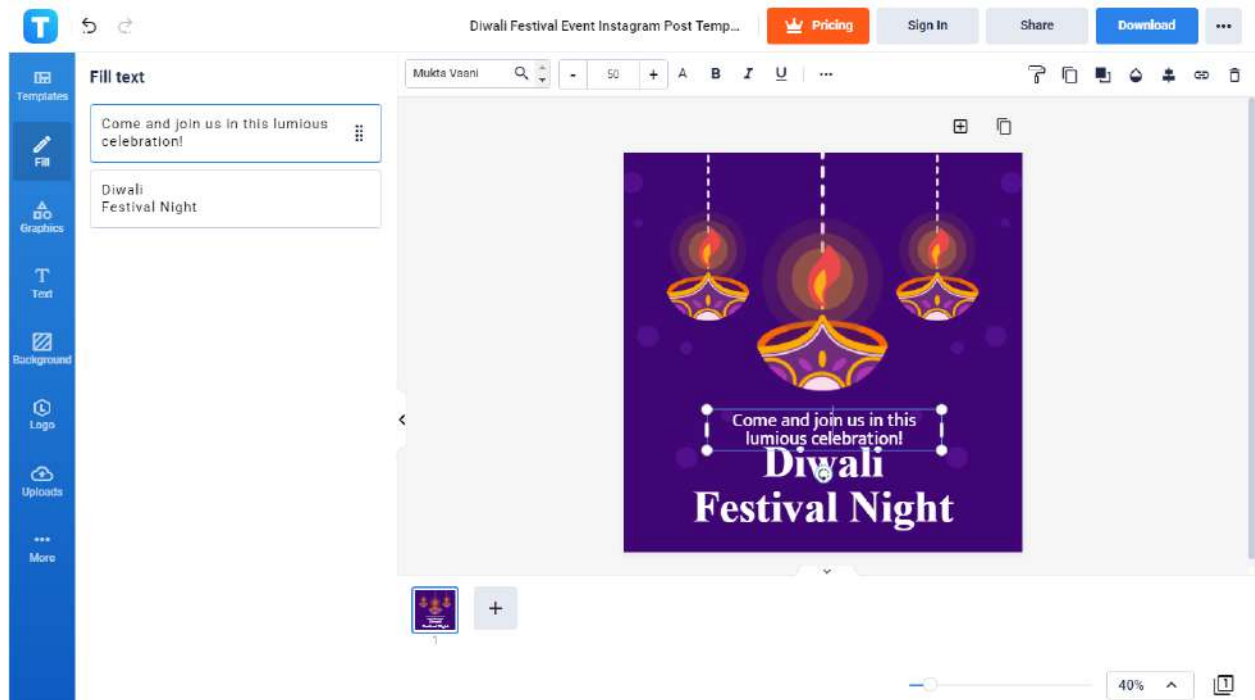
T

Diwali Festival Event Instagram Post Temp...

Pricing

Sign In

Share

Download

Templates

Fill

Graphics

Text

Background

Logo

Uploads

More

Fill text

Come and join us in this lumious celebration!

Diwali
Festival Night

Mukta Vaani

-

50

+

A

B

I

U

Come and join us in this lumious celebration!

Diwali
Festival Night

+

1

40%